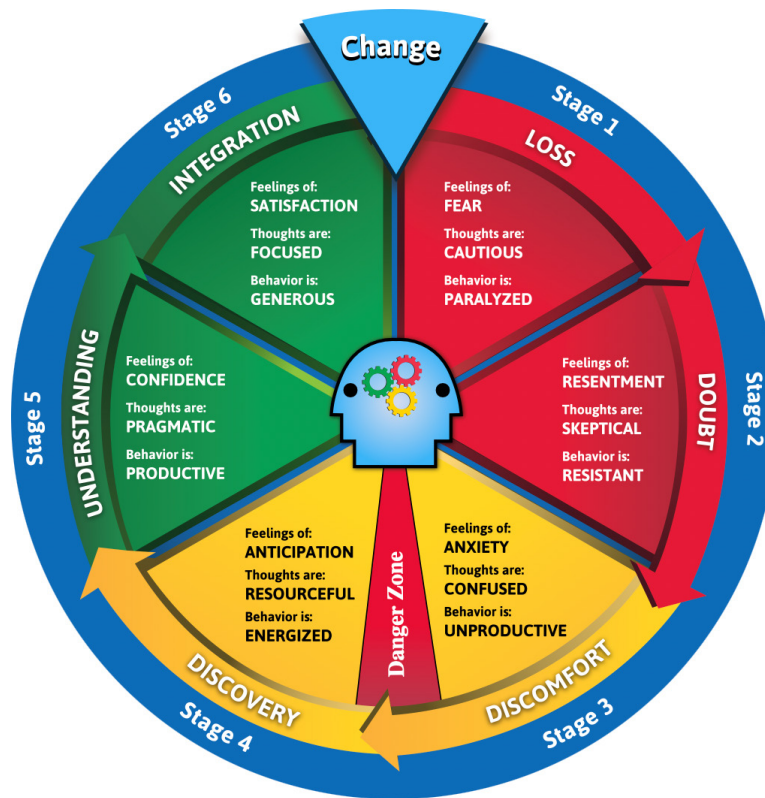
Change

Stage 1

LOSS

Feelings of:
FEAR
Thoughts are:
CAUTIOUS
Behavior is:
PARALYZED

Stage 2

DOUBT

Feelings of:
RESENTMENT
Thoughts are:
SKEPTICAL
Behavior is:
RESISTANT

Stage 3

DISCOMFORT

Feelings of:
ANXIETY
Thoughts are:
CONFUSED
Behavior is:
UNPRODUCTIVE

Danger Zone

Stage 4

DISCOVERY

Feelings of:
ANTICIPATION
Thoughts are:
RESOURCEFUL
Behavior is:
ENERGIZED

Stage 5

UNDERSTANDING

Feelings of:
CONFIDENCE
Thoughts are:
PRAGMATIC
Behavior is:
PRODUCTIVE

Stage 6

INTEGRATION

Feelings of:
SATISFACTION
Thoughts are:
FOCUSED
Behavior is:
GENEROUS